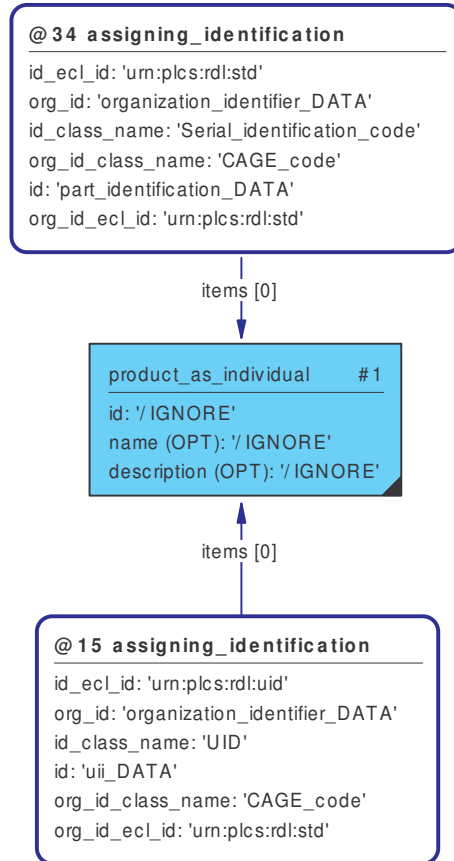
@34 assigning_identification
id_ecl_id: 'urn:plcs:rdl:std'
org_id: 'organization_identifier_DATA'
id_class_name: 'Serial_identification_code'
org_id_class_name: 'CAGE_code'
id: 'part_identification_DATA'
org_id_ecl_id: 'urn:plcs:rdl:std'

items [0]

product_as_individual #1
id: '/IGNORE'
name (OPT): '/IGNORE'
description (OPT): '/IGNORE'

items [0]

@15 assigning_identification
id_ecl_id: 'urn:plcs:rdl:uid'
org_id: 'organization_identifier_DATA'
id_class_name: 'UID'
id: 'uii_DATA'
org_id_class_name: 'CAGE_code'
org_id_ecl_id: 'urn:plcs:rdl:std'